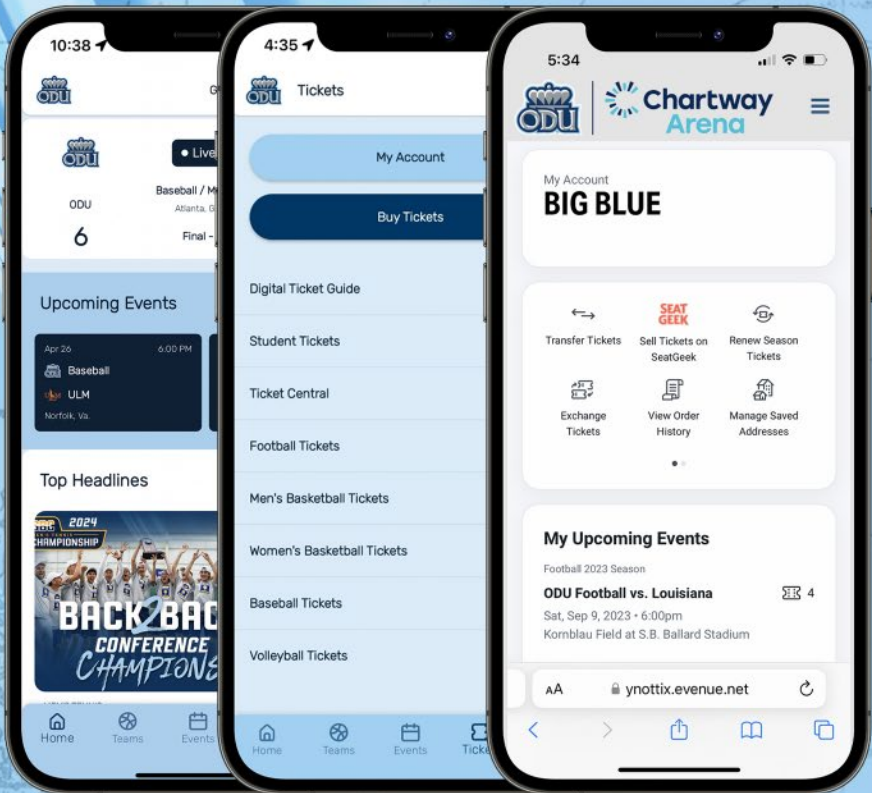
10:38

ODU

G

ODU

• Live

ODU

6

Baseball / M

Atlanta, G

Final -

Upcoming Events

Apr 26

6:00 PM

Baseball

ULM

Norfolk, Va.

Top Headlines

2024

CHAMPIONSHIP

BACK2BAC

CONFERENCE

CHAMPIONS

Home

Teams

Events

4:35

ODU

Tickets

My Account

Buy Tickets

Digital Ticket Guide

Student Tickets

Ticket Central

Football Tickets

Men's Basketball Tickets

Women's Basketball Tickets

Baseball Tickets

Volleyball Tickets

Home

Teams

Events

Ticke

5:34

ODU

Chartway Arena

My Account

BIG BLUE

Transfer Tickets

SEAT GEEK

Sell Tickets on SeatGeek

Renew Season Tickets

Exchange Tickets

View Order History

Manage Saved Addresses

My Upcoming Events

Football 2023 Season

ODU Football vs. Louisiana

4

Sat, Sep 9, 2023 • 6:00pm

Kornblau Field at S.B. Ballard Stadium

AA

ynottix.evenue.net